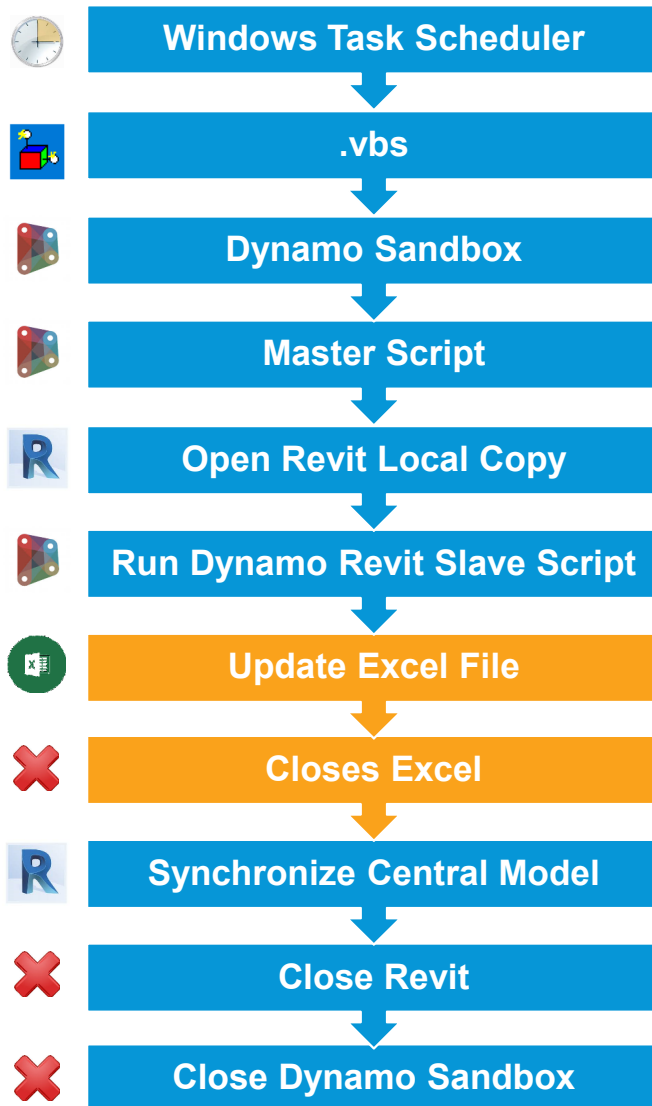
Windows Task Scheduler

.vbs

Dynamo Sandbox

Master Script

R

Open Revit Local Copy

Run Dynamo Revit Slave Script

X

Update Excel File

Closes Excel

R

Synchronize Central Model

Close Revit

Close Dynamo Sandbox